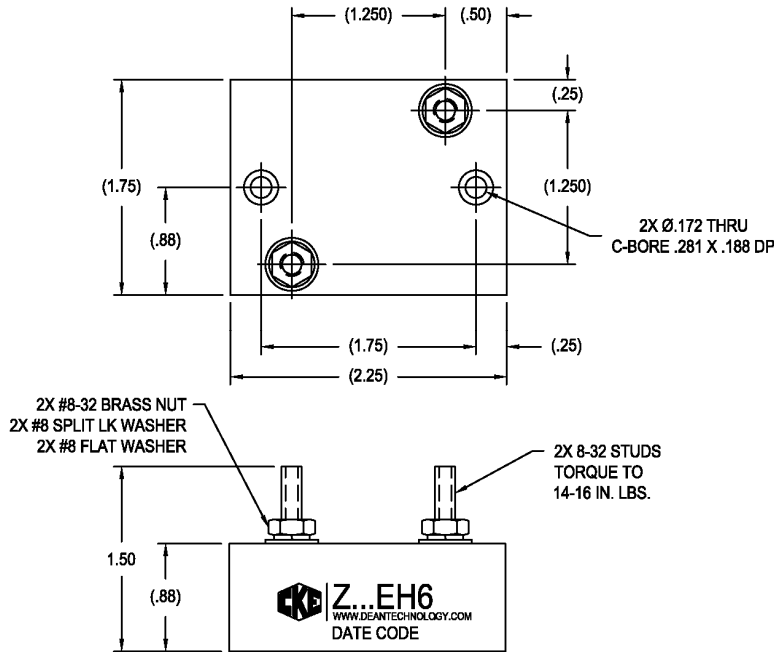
(1.250) (.50)

(.25)

(1.75)

(1.250)

(.88)

2X Ø.172 THRU
C-BORE .281 X .188 DP

(1.75)

(.25)

(2.25)

2X #8-32 BRASS NUT
2X #8 SPLIT LK WASHER
2X #8 FLAT WASHER

2X 8-32 STUDS
TORQUE TO
14-16 IN. LBS.

1.50

(.88)

CKE Z...EH6
WWW.DEANTECHNOLOGY.COM
DATE CODE